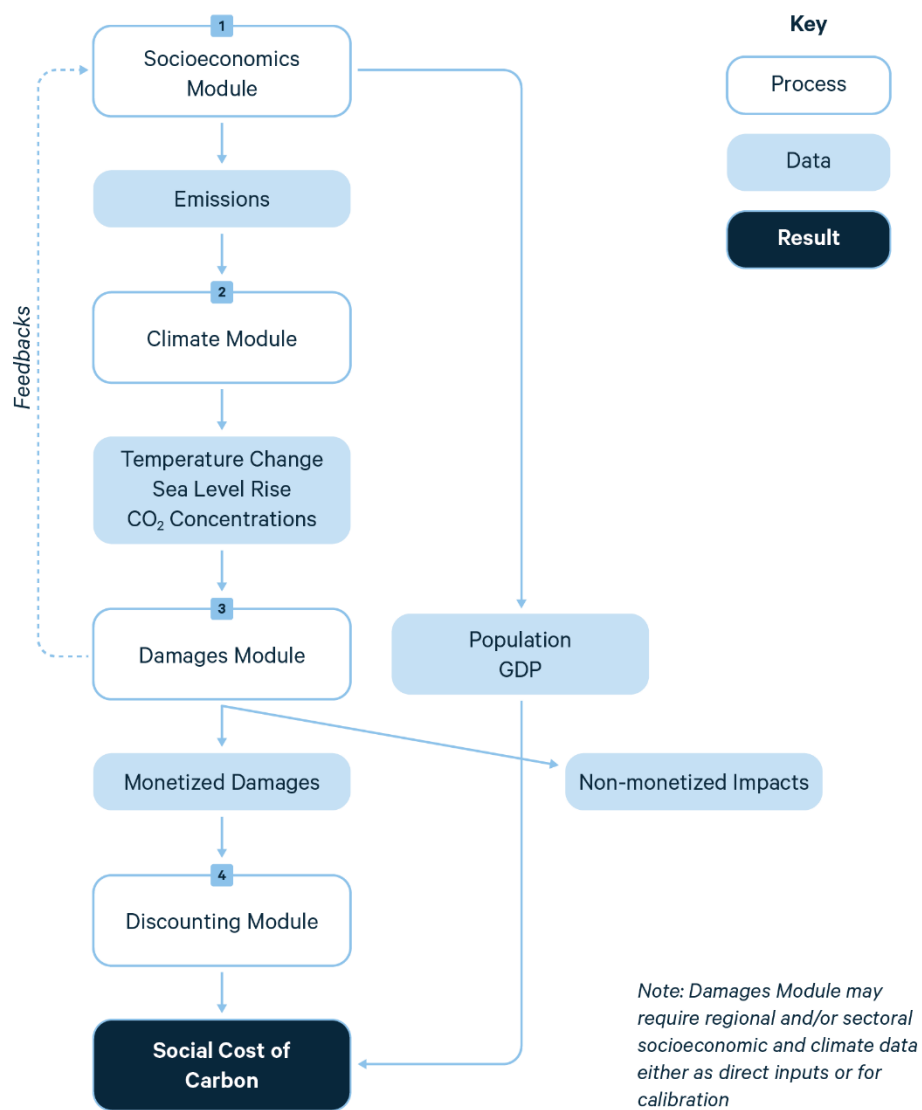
Key

Process

Data

Result

1
Socioeconomics Module

Emissions

2
Climate Module

Temperature Change
Sea Level Rise
$CO_2$ Concentrations

3
Damages Module

Feedbacks

Population
GDP

Monetized Damages

Non-monetized Impacts

4
Discounting Module

Social Cost of Carbon

Note: Damages Module may require regional and/or sectoral socioeconomic and climate data either as direct inputs or for calibration